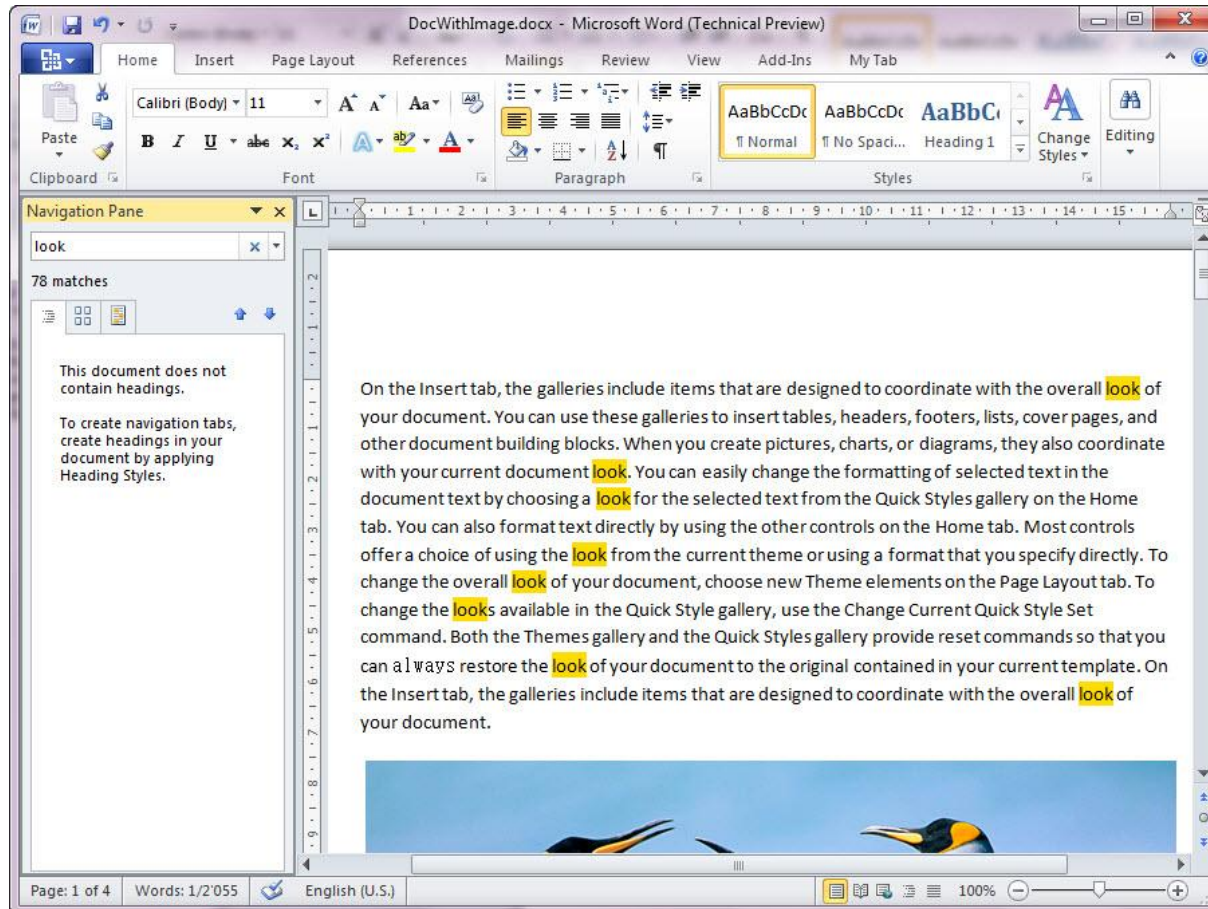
DocWithImage.docx - Microsoft Word (Technical Preview)

Home Insert Page Layout References Mailings Review View Add-Ins My Tab

Paste
Clipboard
Calibri (Body) 11
Font
Paragraph
AaBbCcDc ¶ Normal
AaBbCcDc ¶ No Spaci...
AaBbC Heading 1
Change Styles
Styles
Editing

Navigation Pane
look
78 matches

This document does not contain headings.

To create navigation tabs, create headings in your document by applying Heading Styles.

On the Insert tab, the galleries include items that are designed to coordinate with the overall look of your document. You can use these galleries to insert tables, headers, footers, lists, cover pages, and other document building blocks. When you create pictures, charts, or diagrams, they also coordinate with your current document look. You can easily change the formatting of selected text in the document text by choosing a look for the selected text from the Quick Styles gallery on the Home tab. You can also format text directly by using the other controls on the Home tab. Most controls offer a choice of using the look from the current theme or using a format that you specify directly. To change the overall look of your document, choose new Theme elements on the Page Layout tab. To change the looks available in the Quick Style gallery, use the Change Current Quick Style Set command. Both the Themes gallery and the Quick Styles gallery provide reset commands so that you can always restore the look of your document to the original contained in your current template. On the Insert tab, the galleries include items that are designed to coordinate with the overall look of your document.

Page: 1 of 4 Words: 1/2'055 English (U.S.) 100%